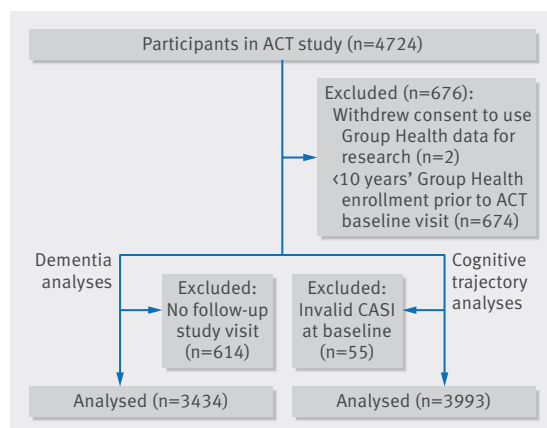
Participants in ACT study (n=4724)

Excluded (n=676):
Withdrew consent to use Group Health data for research (n=2)
‹10 years' Group Health enrollment prior to ACT baseline visit (n=674)

Dementia analyses

Cognitive trajectory analyses

Excluded:
No follow-up study visit (n=614)

Excluded:
Invalid CASI at baseline (n=55)

Analysed (n=3434)

Analysed (n=3993)